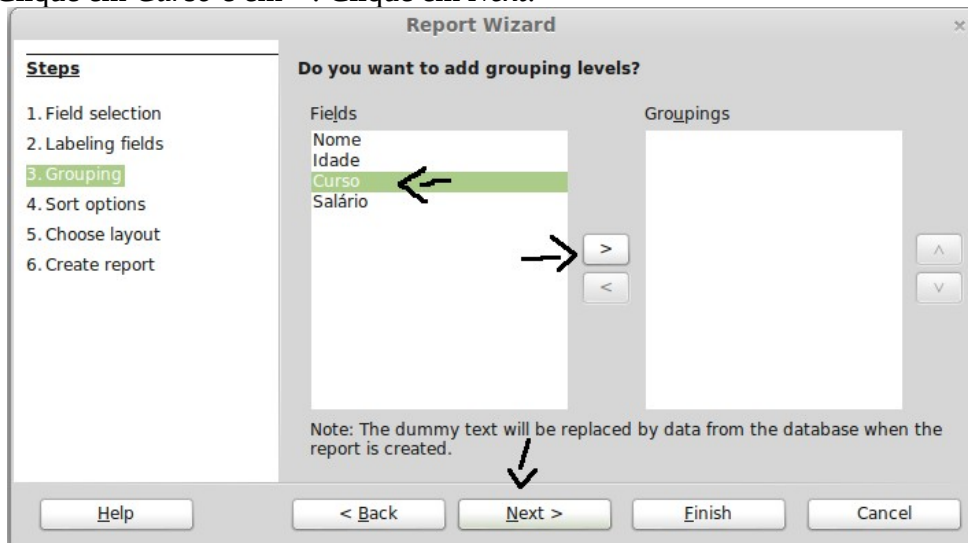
Clique em Curso e em ">". Clique em Next.

Report Wizard

Steps

1. Field selection
2. Labeling fields
3. Grouping
4. Sort options
5. Choose layout
6. Create report

Do you want to add grouping levels?

Fields

Nome
Idade
Curso
Salário

Groupings

>
<

^
v

Note: The dummy text will be replaced by data from the database when the report is created.

Help

< Back

Next >

Finish

Cancel